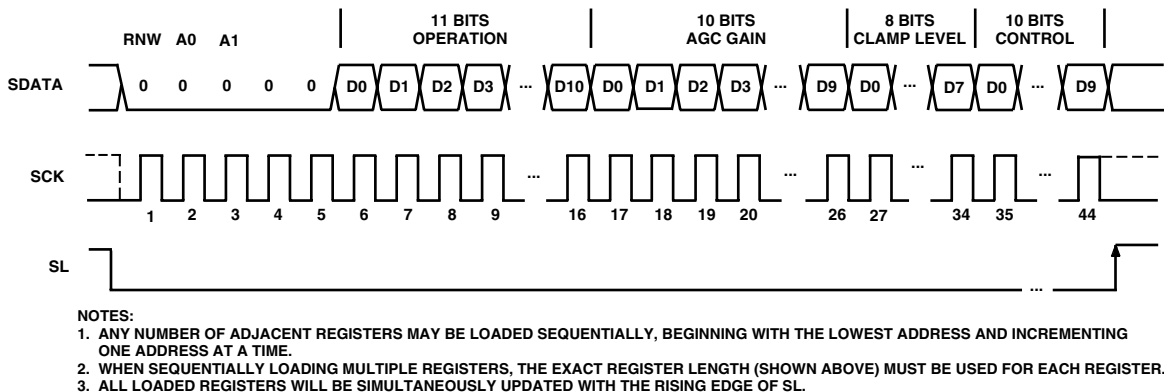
RNW A0 A1

11 BITS
OPERATION

10 BITS
AGC GAIN

8 BITS
CLAMP LEVEL

10 BITS
CONTROL

SDATA 0 0 0 0 0 D0 D1 D2 D3 ... D10 D0 D1 D2 D3 ... D9 D0 ... D7 D0 ... D9

SCK ... ... ... ...

1 2 3 4 5 6 7 8 9 16 17 18 19 20 26 27 34 35 44

SL ...

NOTES:
1. ANY NUMBER OF ADJACENT REGISTERS MAY BE LOADED SEQUENTIALLY, BEGINNING WITH THE LOWEST ADDRESS AND INCREMENTING ONE ADDRESS AT A TIME.
2. WHEN SEQUENTIALLY LOADING MULTIPLE REGISTERS, THE EXACT REGISTER LENGTH (SHOWN ABOVE) MUST BE USED FOR EACH REGISTER.
3. ALL LOADED REGISTERS WILL BE SIMULTANEOUSLY UPDATED WITH THE RISING EDGE OF SL.